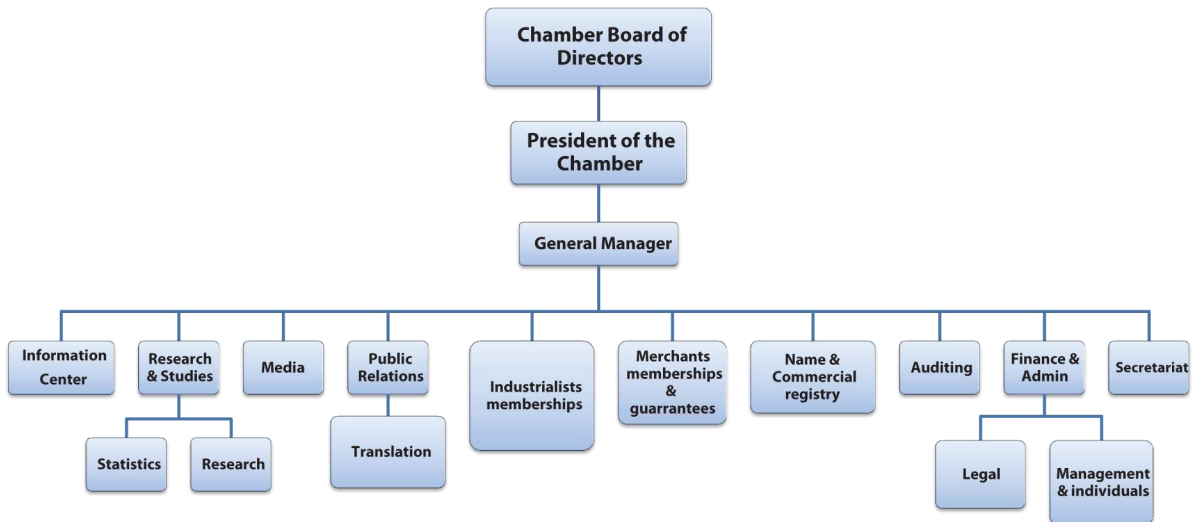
Chamber Board of Directors

President of the Chamber

General Manager

Information Center

Research & Studies

Statistics

Research

Media

Public Relations

Translation

Industrialists memberships

Merchants memberships & guarrantees

Name & Commercial registry

Auditing

Finance & Admin

Legal

Management & individuals

Secretariat